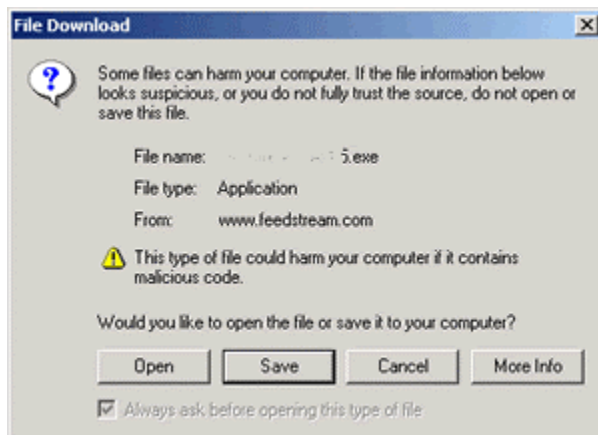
File Download

Some files can harm your computer. If the file information below looks suspicious, or you do not fully trust the source, do not open or save this file.

File name: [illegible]5.exe
File type: Application
From: www.feedstream.com

This type of file could harm your computer if it contains malicious code.

Would you like to open the file or save it to your computer?

Open | Save | Cancel | More Info

Always ask before opening this type of file